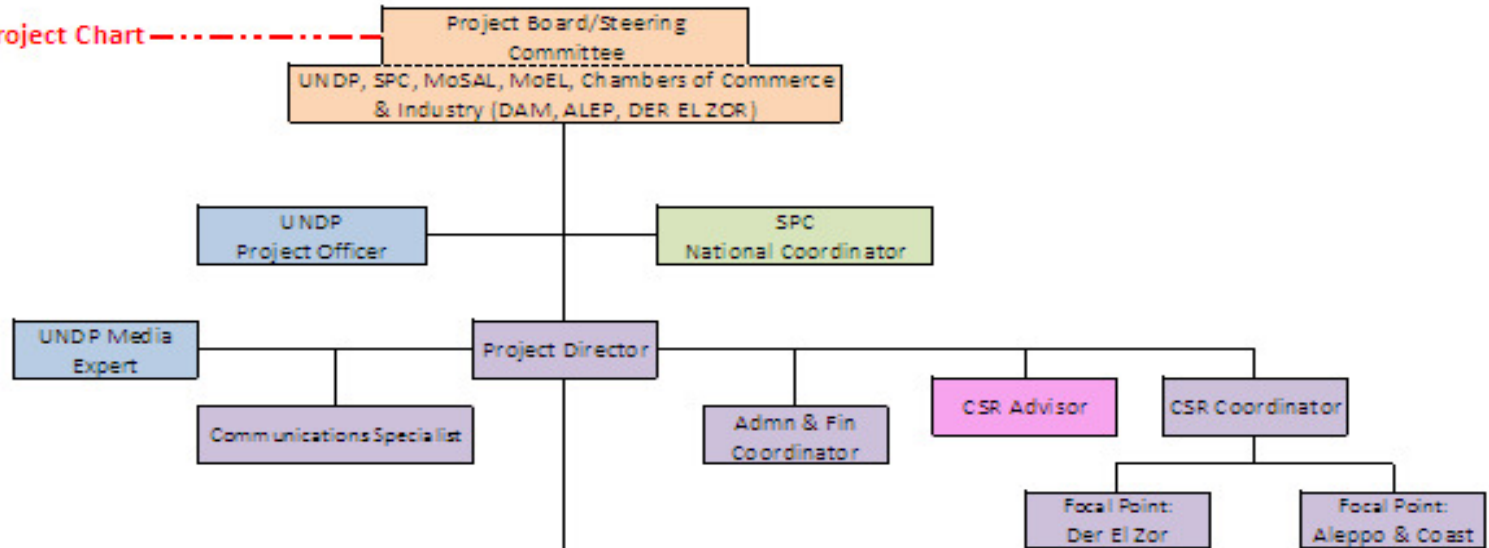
roject Chart

Project Board/Steering Committee

UNDP, SPC, MoSAL, MoEL, Chambers of Commerce & Industry (DAM, ALEP, DER EL ZOR)

UNDP Project Officer

SPC National Coordinator

UNDP Media Expert

Project Director

Communications Specialist

Admn & Fin Coordinator

CSR Advisor

CSR Coordinator

Focal Point: Der El Zor

Focal Point: Aleppo & Coast